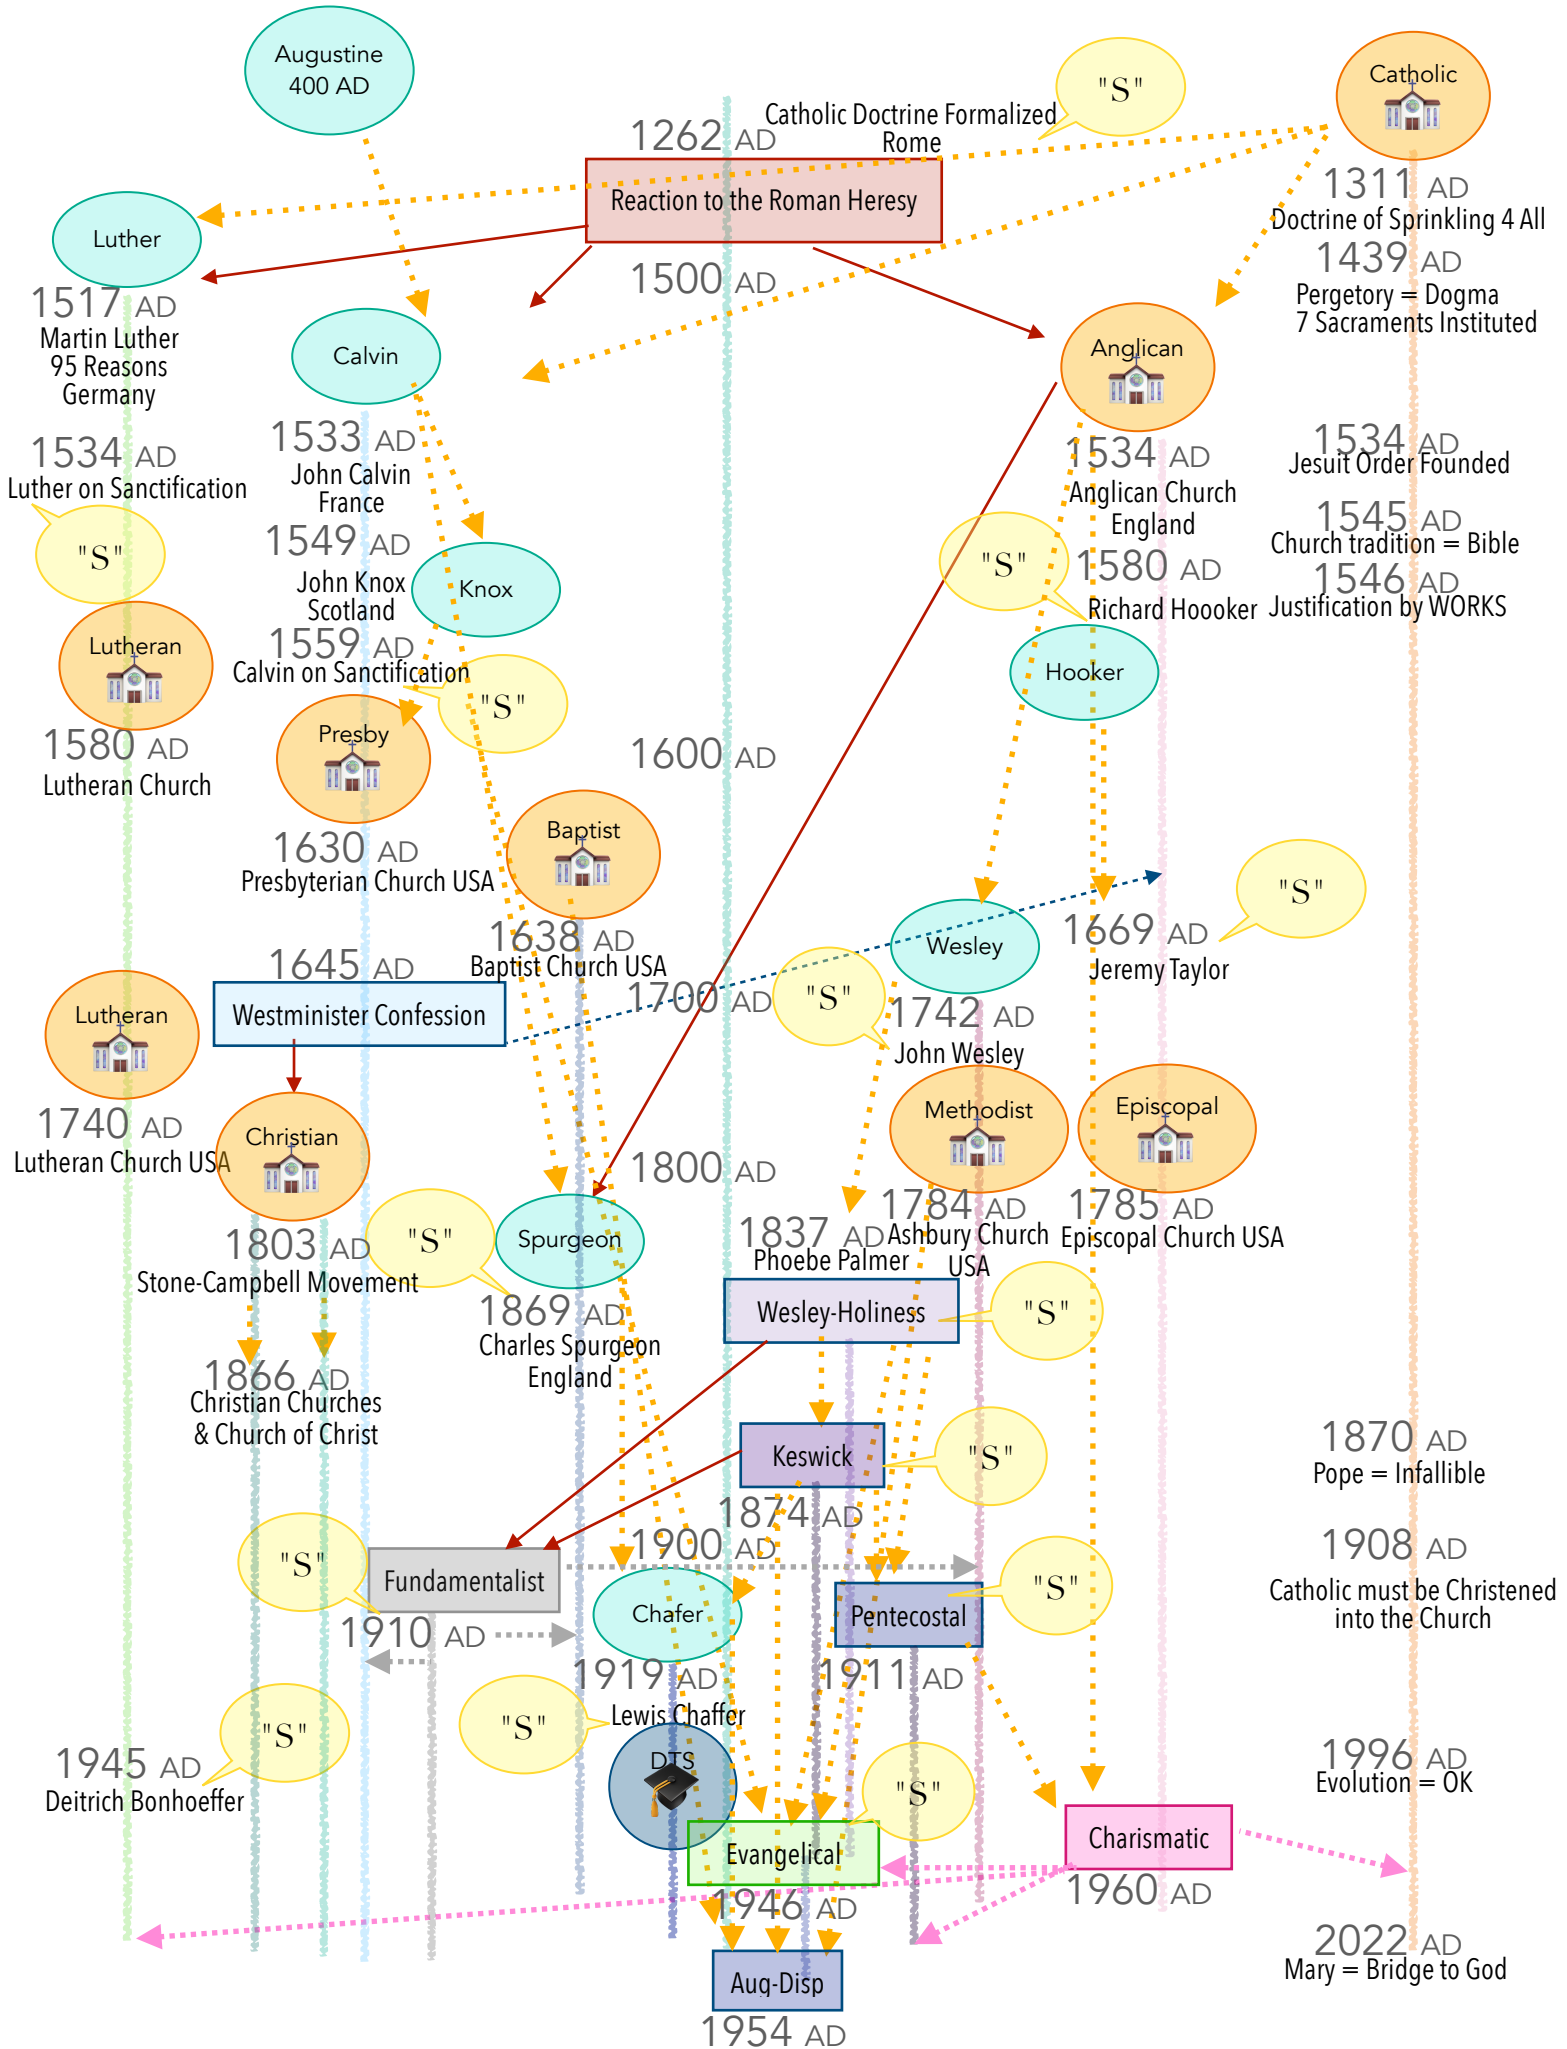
Augustine
400 AD

"S"

Catholic

1262 AD
Catholic Doctrine Formalized
Rome

Reaction to the Roman Heresy

Luther

1311 AD
Doctrine of Sprinkling 4 All

1439 AD
Pergetory = Dogma
7 Sacraments Instituted

1500 AD

1517 AD
Martin Luther
95 Reasons
Germany

Calvin

Anglican

1533 AD
John Calvin
France

1534 AD
Luther on Sanctification

"S"

1534 AD
Anglican Church
England

1534 AD
Jesuit Order Founded

1545 AD
Church tradition = Bible

1546 AD
Justification by WORKS

1549 AD
John Knox
Scotland

Knox

"S"

1580 AD
Richard Hoooker

Lutheran

1559 AD
Calvin on Sanctification

"S"

Hooker

Presby

1580 AD
Lutheran Church

1600 AD

Baptist

1630 AD
Presbyterian Church USA

"S"

1669 AD
Jeremy Taylor

Wesley

1638 AD
Baptist Church USA

1645 AD
Westminister Confession

1700 AD

"S"

1742 AD
John Wesley

Lutheran

Methodist

Episcopal

1740 AD
Lutheran Church USA

Christian

1800 AD

1784 AD
Ashbury Church
USA

1785 AD
Episcopal Church USA

1803 AD
Stone-Campbell Movement

"S"

Spurgeon

1837 AD
Phoebe Palmer

Wesley-Holiness

"S"

1869 AD
Charles Spurgeon
England

1866 AD
Christian Churches
& Church of Christ

Keswick

"S"

1870 AD
Pope = Infallible

1874 AD

"S"

1900 AD

Fundamentalist

"S"

1908 AD
Catholic must be Christened into the Church

Chafer

Pentecostal

1910 AD

1919 AD
Lewis Chaffer

1911 AD

"S"

"S"

1945 AD
Deitrich Bonhoeffer

DTS

"S"

1996 AD
Evolution = OK

Charismatic

Evangelical

1960 AD

1946 AD

2022 AD
Mary = Bridge to God

Aug-Disp

1954 AD